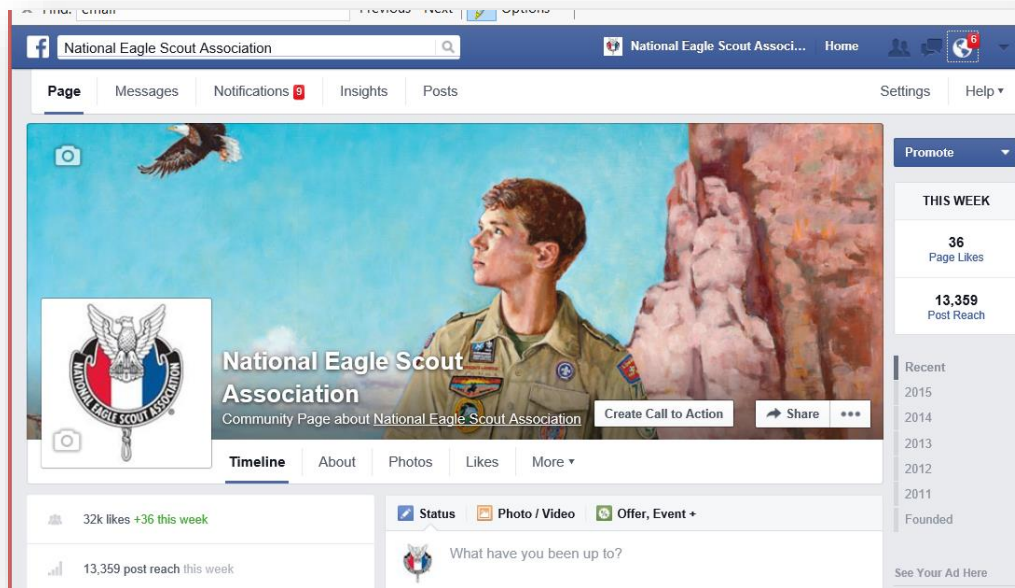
Find: email Previous Next Options

National Eagle Scout Association

National Eagle Scout Associ... Home

6

Page Messages Notifications 9 Insights Posts Settings Help ▾

Promote

THIS WEEK

36
Page Likes

13,359
Post Reach

NATIONAL EAGLE SCOUT ASSOCIATION

National Eagle Scout Association

Community Page about National Eagle Scout Association

Create Call to Action

Share

•••

Timeline About Photos Likes More ▾

Recent
2015
2014
2013
2012
2011
Founded

32k likes +36 this week

13,359 post reach this week

Status Photo / Video Offer, Event +

What have you been up to?

See Your Ad Here